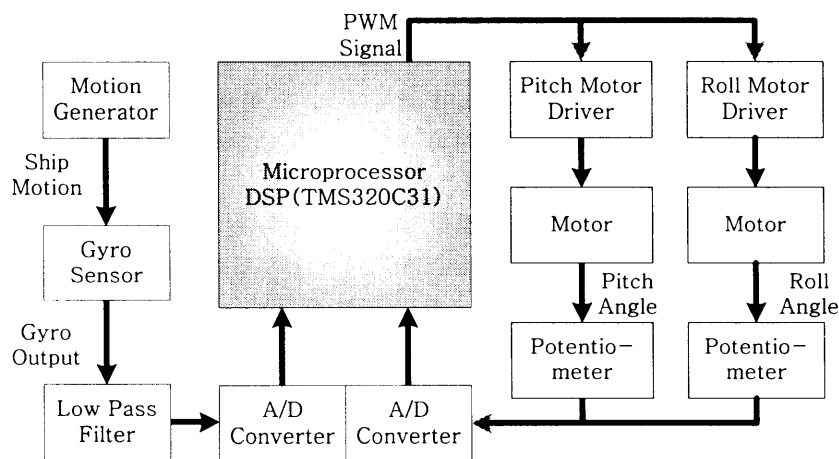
PWM Signal

Motion Generator

Ship Motion

Gyro Sensor

Gyro Output

Low Pass Filter

Microprocessor DSP(TMS320C31)

A/D Converter

A/D Converter

Pitch Motor Driver

Motor

Pitch Angle

Potentio－meter

Roll Motor Driver

Motor

Roll Angle

Potentio－meter